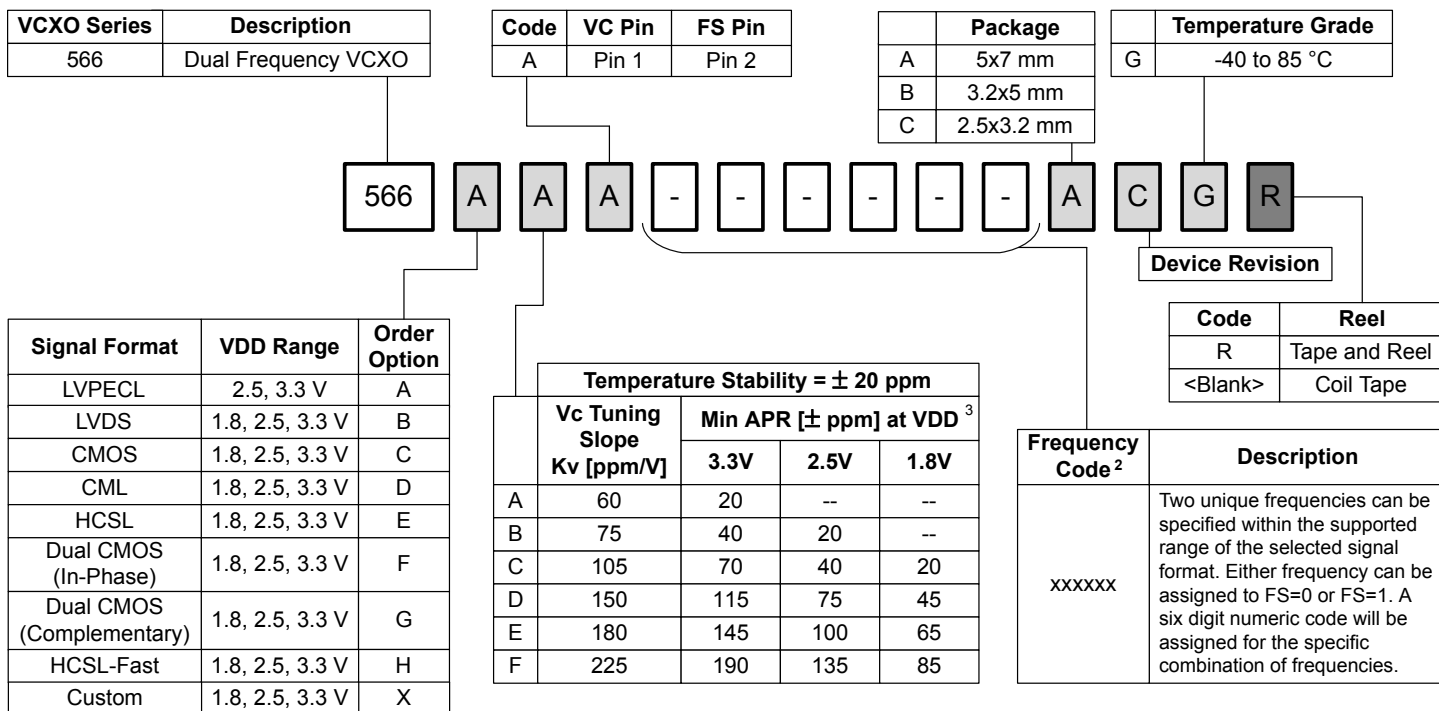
| VCXO Series | Description |
|---|---|
| 566 | Dual Frequency VCXO |

| Code | VC Pin | FS Pin |
|---|---|---|
| A | Pin 1 | Pin 2 |

| | Package |
|---|---|
| A | 5x7 mm |
| B | 3.2x5 mm |
| C | 2.5x3.2 mm |

| | Temperature Grade |
|---|---|
| G | -40 to 85 °C |

566 A A A - - - - - - A C G R

Device Revision

| Code | Reel |
|---|---|
| R | Tape and Reel |
| <Blank> | Coil Tape |

| Signal Format | VDD Range | Order Option |
|---|---|---|
| LVPECL | 2.5, 3.3 V | A |
| LVDS | 1.8, 2.5, 3.3 V | B |
| CMOS | 1.8, 2.5, 3.3 V | C |
| CML | 1.8, 2.5, 3.3 V | D |
| HCSL | 1.8, 2.5, 3.3 V | E |
| Dual CMOS (In-Phase) | 1.8, 2.5, 3.3 V | F |
| Dual CMOS (Complementary) | 1.8, 2.5, 3.3 V | G |
| HCSL-Fast | 1.8, 2.5, 3.3 V | H |
| Custom | 1.8, 2.5, 3.3 V | X |

Temperature Stability = ± 20 ppm

| | Vc Tuning Slope Kv [ppm/V] | Min APR [± ppm] at VDD $^3$ 3.3V | 2.5V | 1.8V |
|---|---|---|---|---|
| A | 60 | 20 | -- | -- |
| B | 75 | 40 | 20 | -- |
| C | 105 | 70 | 40 | 20 |
| D | 150 | 115 | 75 | 45 |
| E | 180 | 145 | 100 | 65 |
| F | 225 | 190 | 135 | 85 |

| Frequency Code $^2$ | Description |
|---|---|
| xxxxxx | Two unique frequencies can be specified within the supported range of the selected signal format. Either frequency can be assigned to FS=0 or FS=1. A six digit numeric code will be assigned for the specific combination of frequencies. |